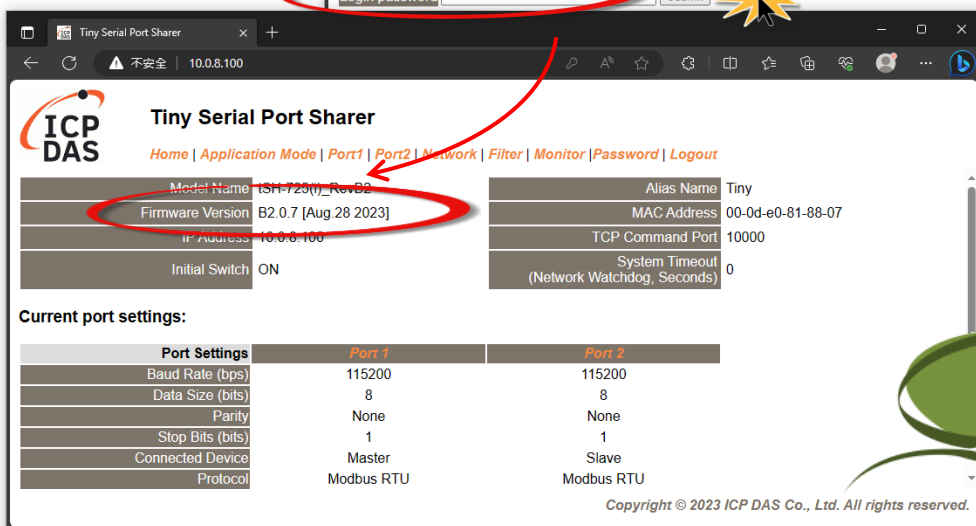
Login password

Tiny Serial Port Sharer

不安全 | 10.0.8.100

ICP DAS

Tiny Serial Port Sharer

Home | Application Mode | Port1 | Port2 | Network | Filter | Monitor |Password | Logout

| | | | |
|---|---|---|---|
| Model Name | tSH-725(I)_RevB2 | Alias Name | Tiny |
| Firmware Version | B2.0.7 [Aug.28 2023] | MAC Address | 00-0d-e0-81-88-07 |
| IP Address | 10.0.8.100 | TCP Command Port | 10000 |
| Initial Switch | ON | System Timeout (Network Watchdog, Seconds) | 0 |

Current port settings:

| Port Settings | Port 1 | Port 2 |
|---|---|---|
| Baud Rate (bps) | 115200 | 115200 |
| Data Size (bits) | 8 | 8 |
| Parity | None | None |
| Stop Bits (bits) | 1 | 1 |
| Connected Device | Master | Slave |
| Protocol | Modbus RTU | Modbus RTU |

Copyright © 2023 ICP DAS Co., Ltd. All rights reserved.